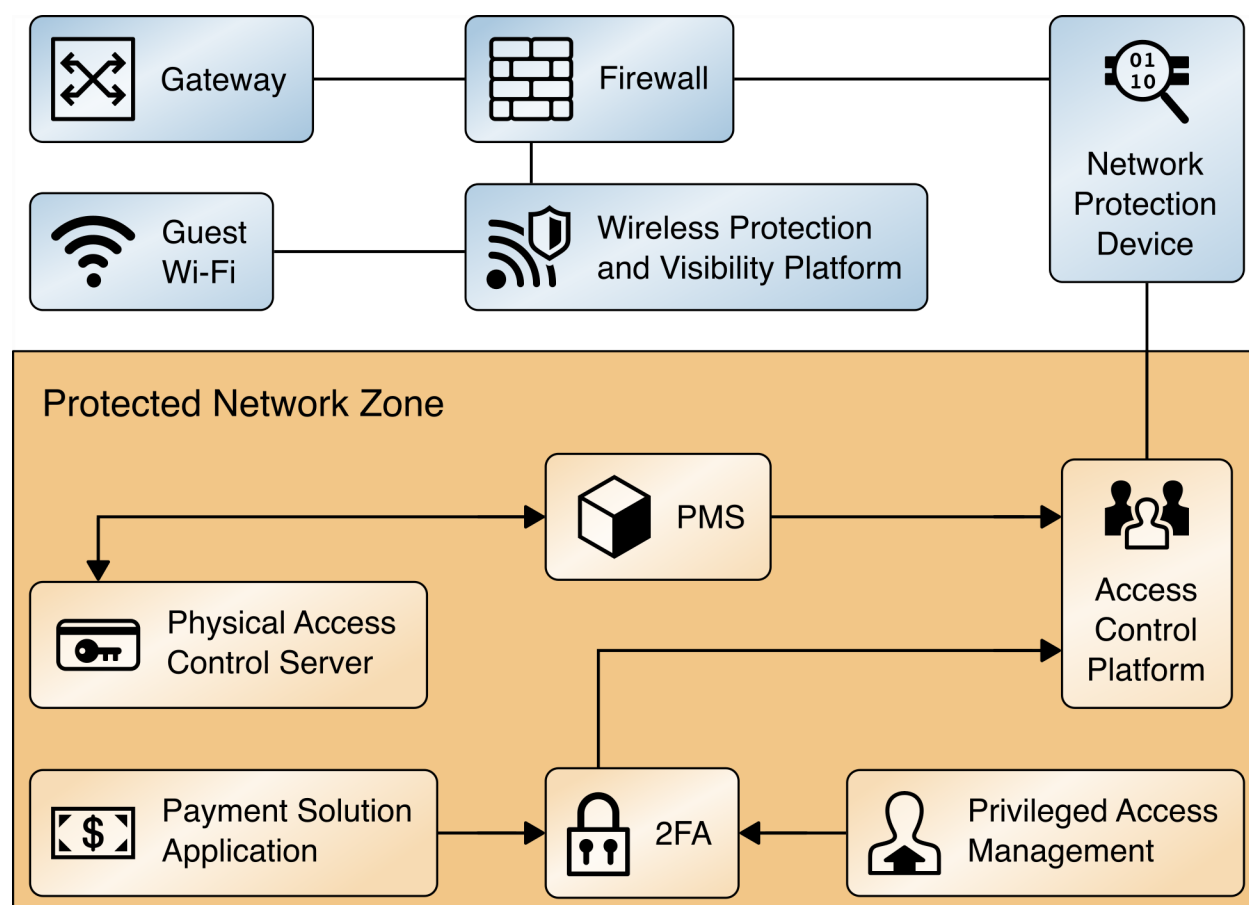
Gateway

Firewall

Network Protection Device

Guest Wi-Fi

Wireless Protection and Visibility Platform

Protected Network Zone

PMS

Access Control Platform

Physical Access Control Server

Payment Solution Application

2FA

Privileged Access Management